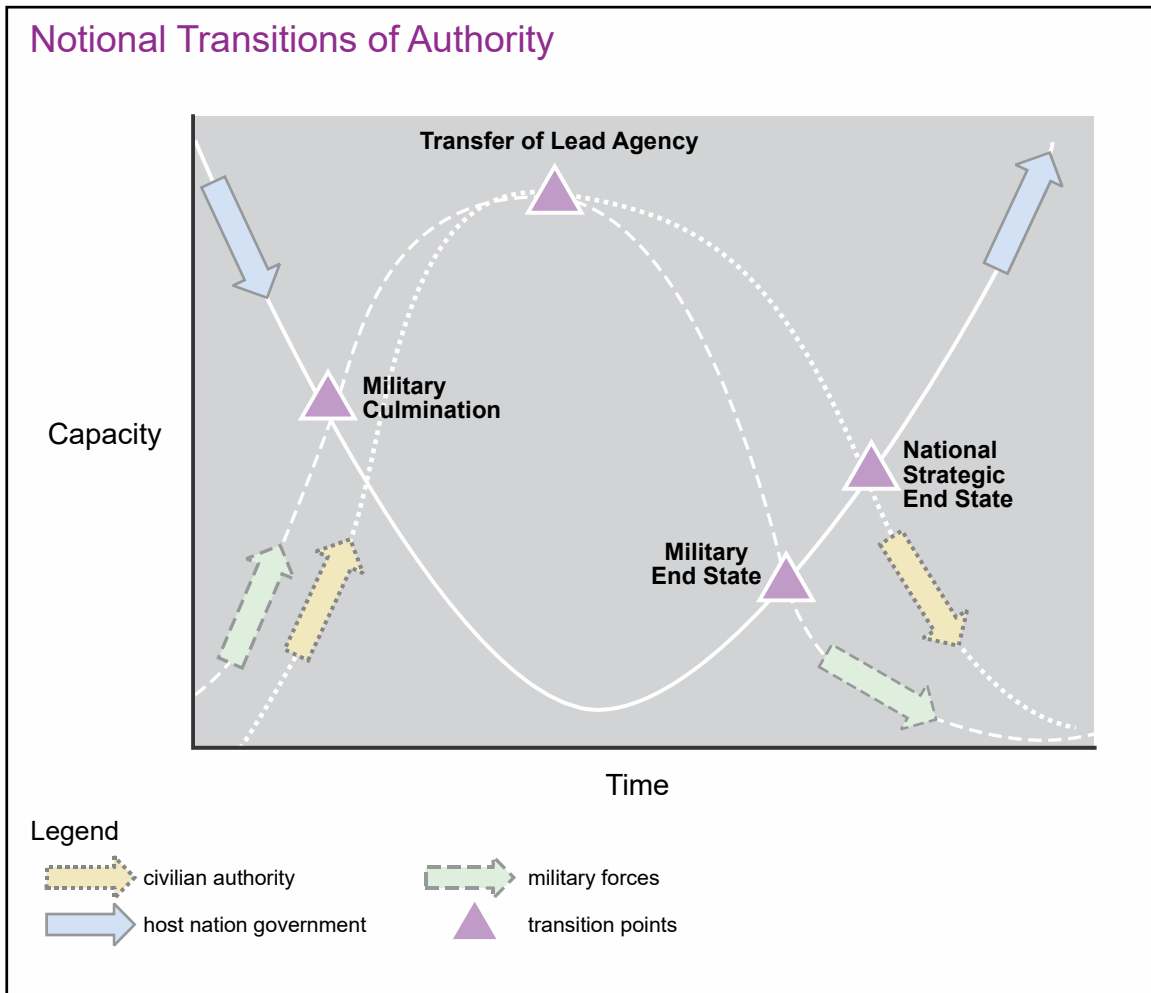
Notional Transitions of Authority

Transfer of Lead Agency

Military Culmination

Capacity

National Strategic End State

Military End State

Time

Legend

civilian authority

military forces

host nation government

transition points